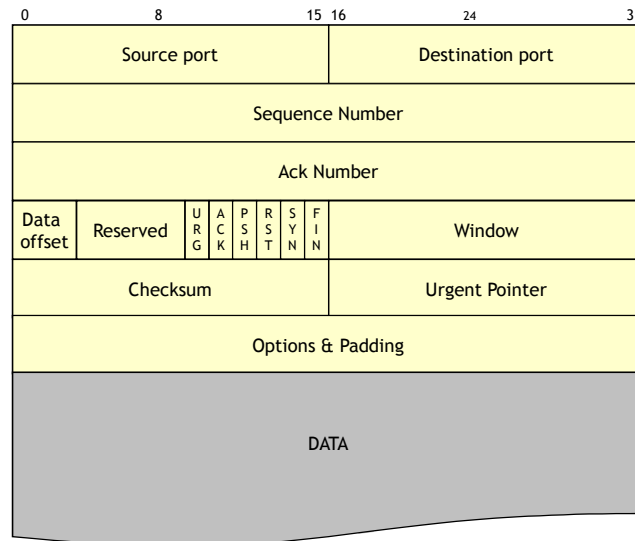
0 8 15 16 24 3

| Source port | Destination port |
|---|---|
| Sequence Number | |
| Ack Number | |

| Data offset | Reserved | URG | ACK | PSH | RST | SYN | FIN | Window |
|---|---|---|---|---|---|---|---|---|

| Checksum | Urgent Pointer |
|---|---|
| Options & Padding | |

DATA